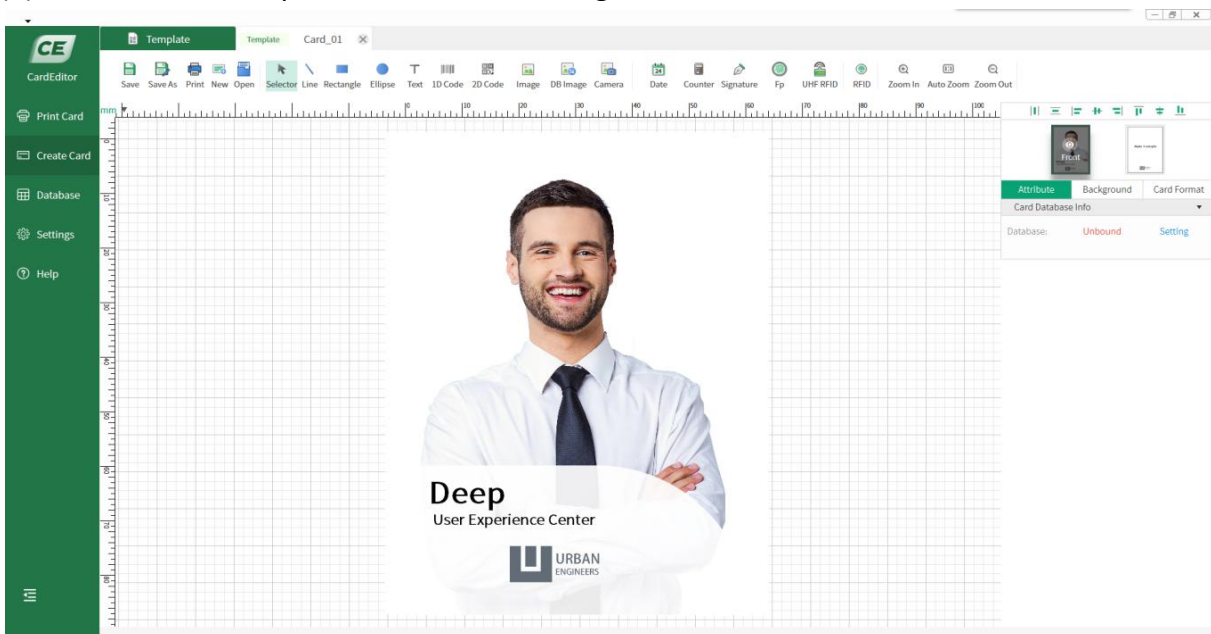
CE
CardEditor
Print Card
Create Card
Database
Settings
Help

Template
Template Card_01

Save Save As Print New Open Selector Line Rectangle Ellipse Text 1D Code 2D Code Image DB Image Camera Date Counter Signature Fp UHF RFID RFID Zoom In Auto Zoom Zoom Out

mm 0 10 20 30 40 50 60 70 80 90 100

Front

Attribute Background Card Format
Card Database Info
Database: Unbound Setting

Deep
User Experience Center
URBAN ENGINEERS